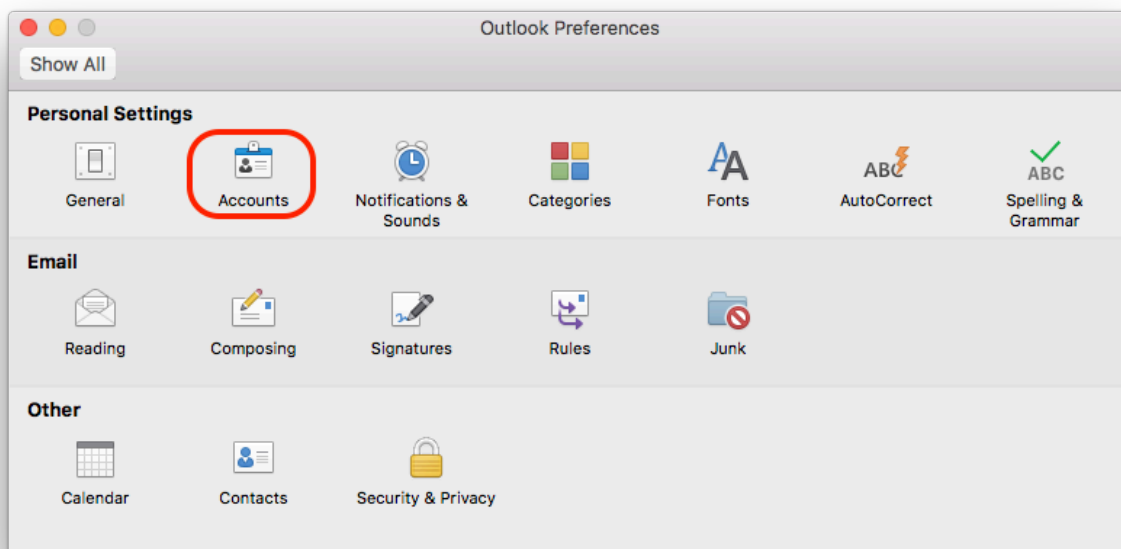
Outlook Preferences

Show All

Personal Settings

General

Accounts

Notifications & Sounds

Categories

Fonts

ABC

AutoCorrect

ABC

Spelling & Grammar

Email

Reading

Composing

Signatures

Rules

Junk

Other

Calendar

Contacts

Security & Privacy